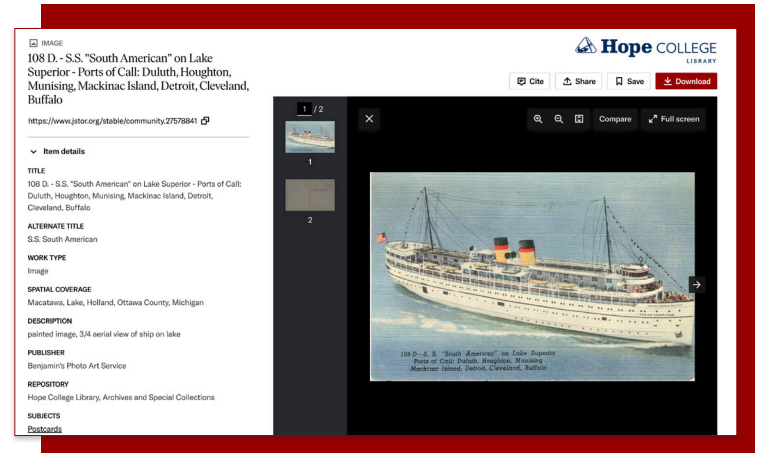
IMAGE

108 D. - S.S. "South American" on Lake Superior - Ports of Call: Duluth, Houghton, Munising, Mackinac Island, Detroit, Cleveland, Buffalo

https://www.jstor.org/stable/community.27578841

Item details

TITLE
108 D. - S.S. "South American" on Lake Superior - Ports of Call: Duluth, Houghton, Munising, Mackinac Island, Detroit, Cleveland, Buffalo

ALTERNATE TITLE
S.S. South American

WORK TYPE
Image

SPATIAL COVERAGE
Macatawa, Lake, Holland, Ottawa County, Michigan

DESCRIPTION
painted image, 3/4 aerial view of ship on lake

PUBLISHER
Benjamin's Photo Art Service

REPOSITORY
Hope College Library, Archives and Special Collections

SUBJECTS
Postcards

Hope COLLEGE
LIBRARY

Cite Share Save Download

1 / 2

1

2

Compare Full screen

108 D—S. S. "South American" on Lake Superior
Ports of Call: Duluth, Houghton, Munising,
Mackinac Island, Detroit, Cleveland, Buffalo